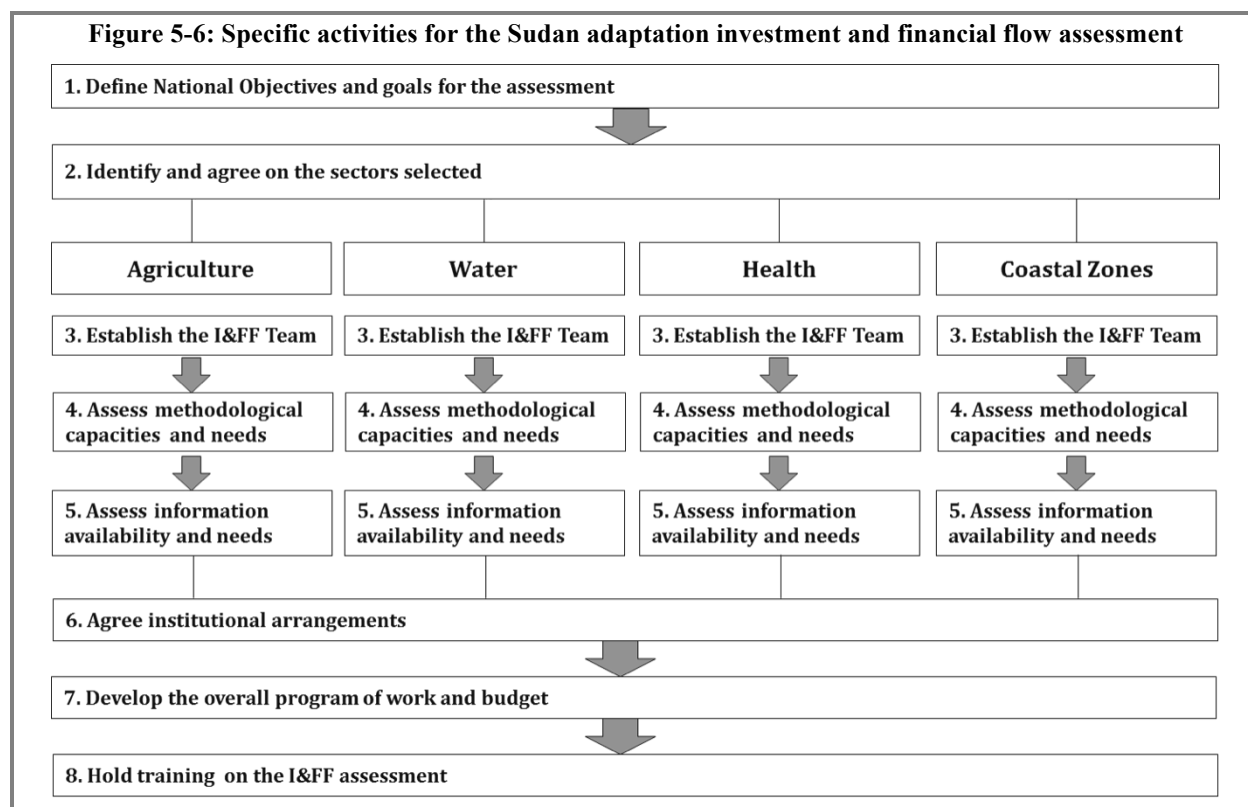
Figure 5-6: Specific activities for the Sudan adaptation investment and financial flow assessment

1. Define National Objectives and goals for the assessment

2. Identify and agree on the sectors selected

Agriculture

3. Establish the I&FF Team

4. Assess methodological capacities and needs

5. Assess information availability and needs

Water

3. Establish the I&FF Team

4. Assess methodological capacities and needs

5. Assess information availability and needs

Health

3. Establish the I&FF Team

4. Assess methodological capacities and needs

5. Assess information availability and needs

Coastal Zones

3. Establish the I&FF Team

4. Assess methodological capacities and needs

5. Assess information availability and needs

6. Agree institutional arrangements

7. Develop the overall program of work and budget

8. Hold training on the I&FF assessment